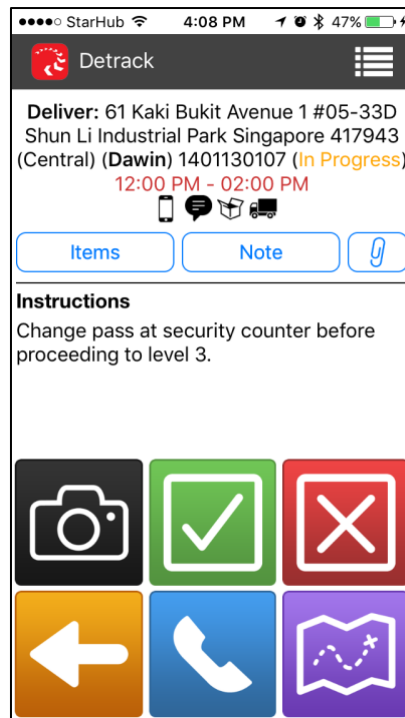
●●●●○ StarHub 4:08 PM 47%

Detrack

Deliver: 61 Kaki Bukit Avenue 1 #05-33D Shun Li Industrial Park Singapore 417943 (Central) (Dawin) 1401130107 (In Progress)
12:00 PM - 02:00 PM

Items
Note

Instructions
Change pass at security counter before proceeding to level 3.